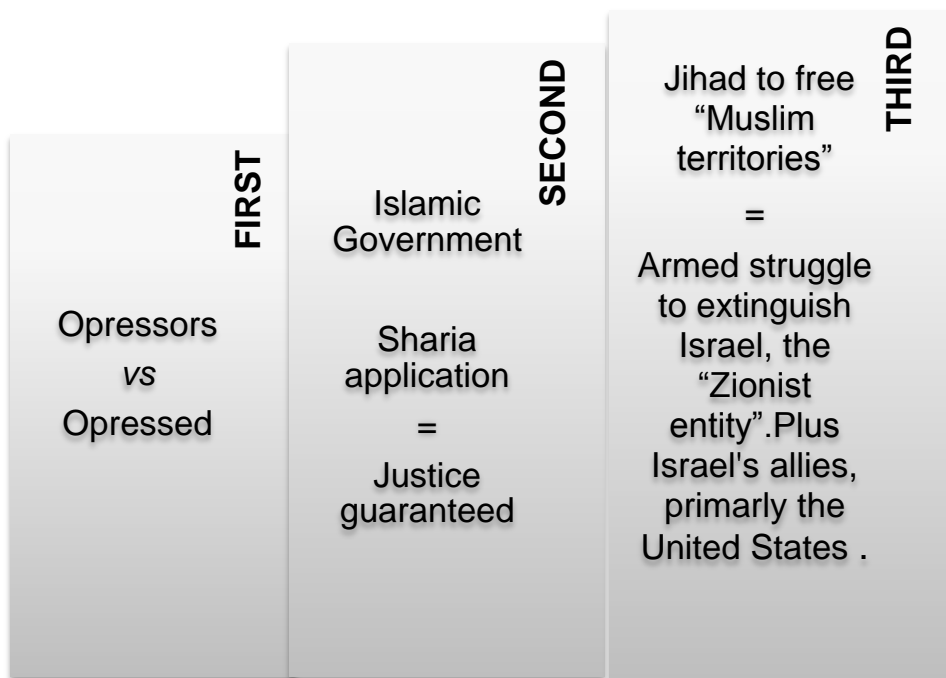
FIRST

Opressors
*vs*
Opressed

SECOND

Islamic Government

Sharia application
=
Justice guaranteed

THIRD

Jihad to free "Muslim territories"
=
Armed struggle to extinguish Israel, the "Zionist entity".Plus Israel's allies, primarly the United States .